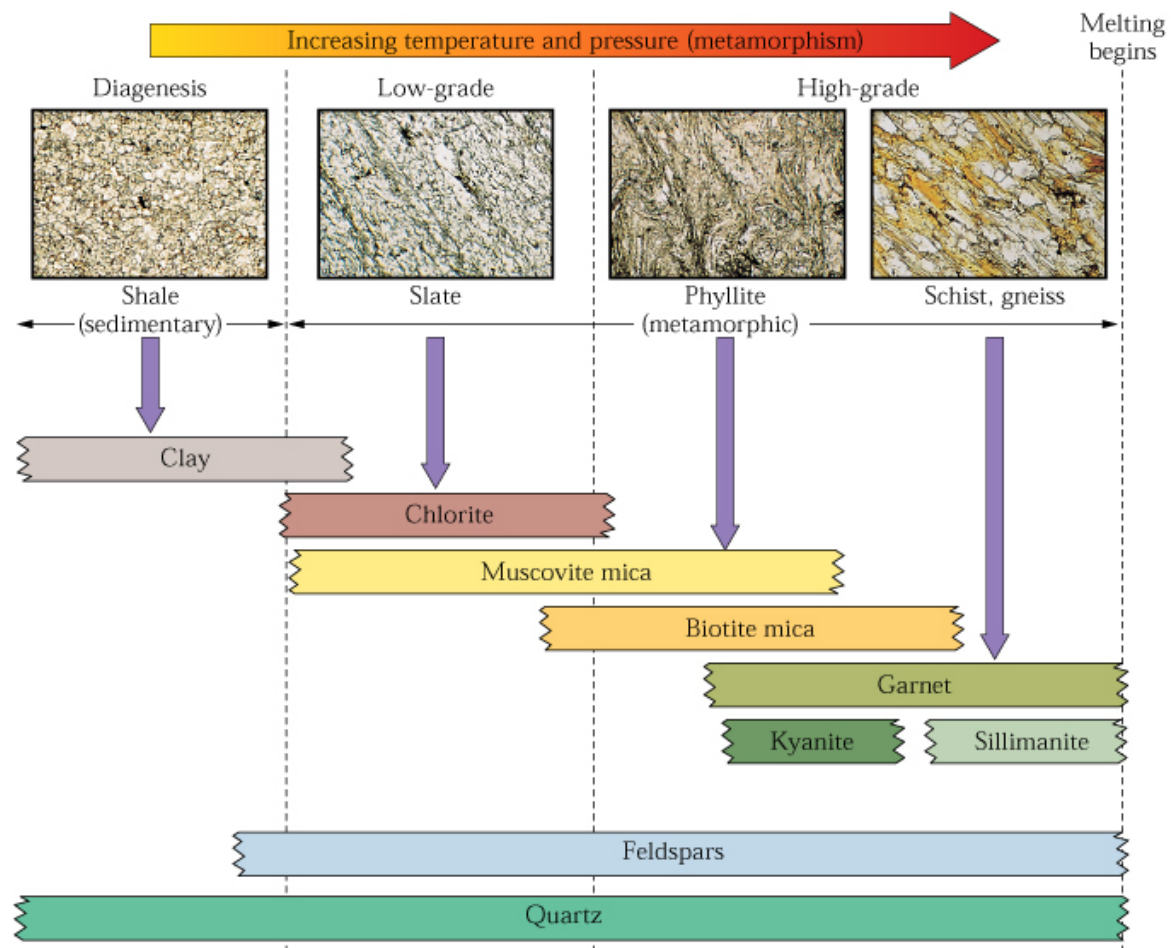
Increasing temperature and pressure (metamorphism)

Melting begins

Diagenesis

Low-grade

High-grade

Shale (sedimentary)

Slate

Phyllite (metamorphic)

Schist, gneiss

Clay

Chlorite

Muscovite mica

Biotite mica

Garnet

Kyanite

Sillimanite

Feldspars

Quartz